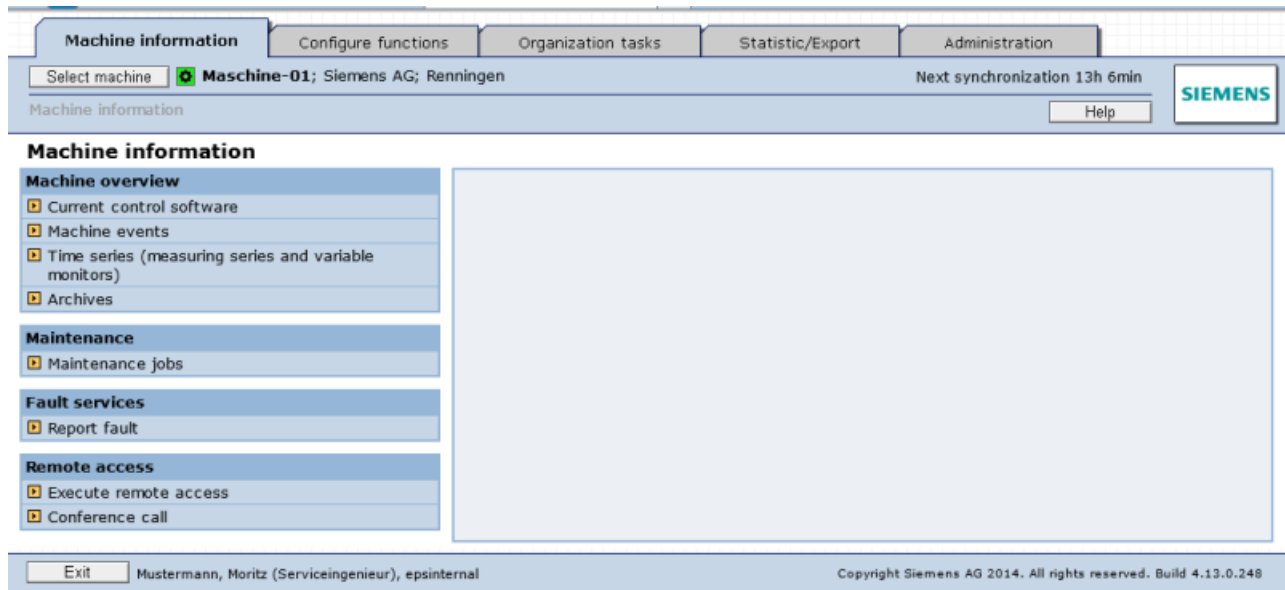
Machine information | Configure functions | Organization tasks | Statistic/Export | Administration

Select machine **Maschine-01**; Siemens AG; Renningen

Next synchronization 13h 6min

SIEMENS

Machine information

Help

**Machine information**

**Machine overview**

Current control software

Machine events

Time series (measuring series and variable monitors)

Archives

**Maintenance**

Maintenance jobs

**Fault services**

Report fault

**Remote access**

Execute remote access

Conference call

Exit

Mustermann, Moritz (Serviceingenieur), epsinternal

Copyright Siemens AG 2014. All rights reserved. Build 4.13.0.248